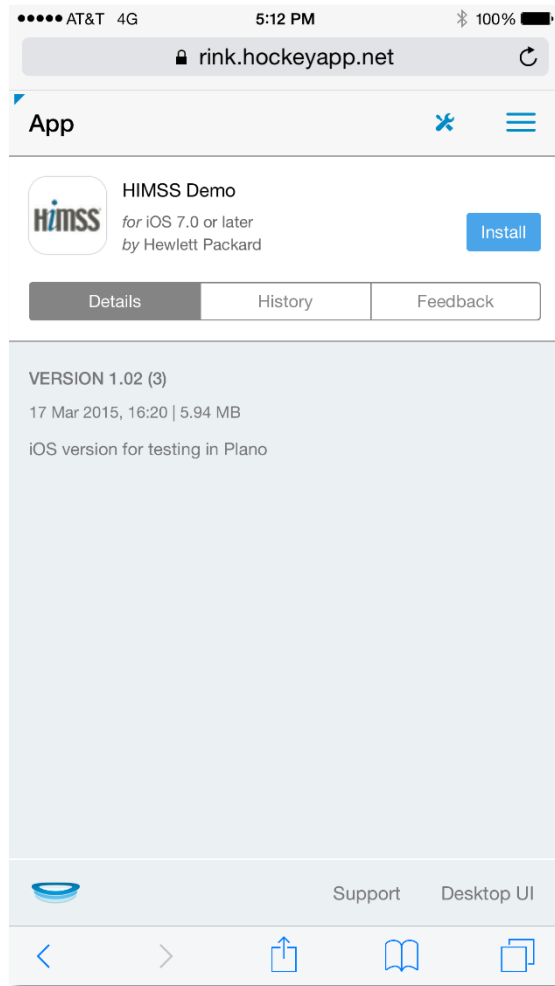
●●●●● AT&T 4G 5:12 PM 100%

rink.hockeyapp.net

App

HIMSS

HIMSS Demo

*for* iOS 7.0 or later

*by* Hewlett Packard

Install

Details | History | Feedback

VERSION 1.02 (3)

17 Mar 2015, 16:20 | 5.94 MB

iOS version for testing in Plano

Support Desktop UI